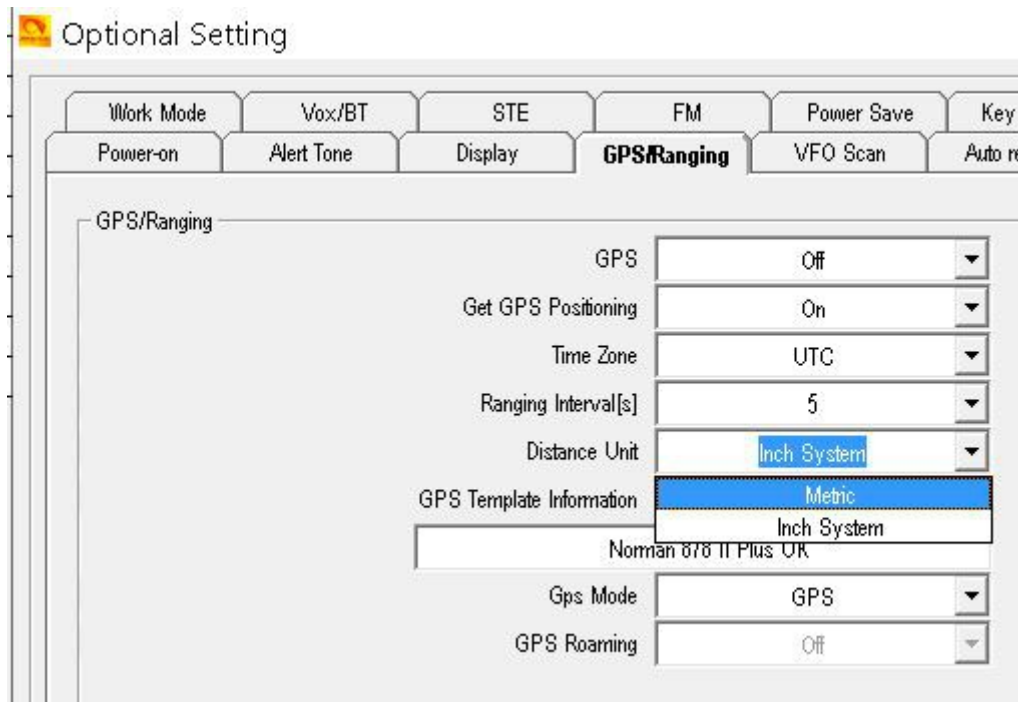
Optional Setting

Work Mode | Vox/BT | STE | FM | Power Save | Key
Power-on | Alert Tone | Display | GPS/Ranging | VFO Scan | Auto re

GPS/Ranging

GPS | Off
Get GPS Positioning | On
Time Zone | UTC
Ranging Interval[s] | 5
Distance Unit | Inch System
GPS Template Information
Metric
Inch System
Norman 878 II Plus OK
Gps Mode | GPS
GPS Roaming | Off